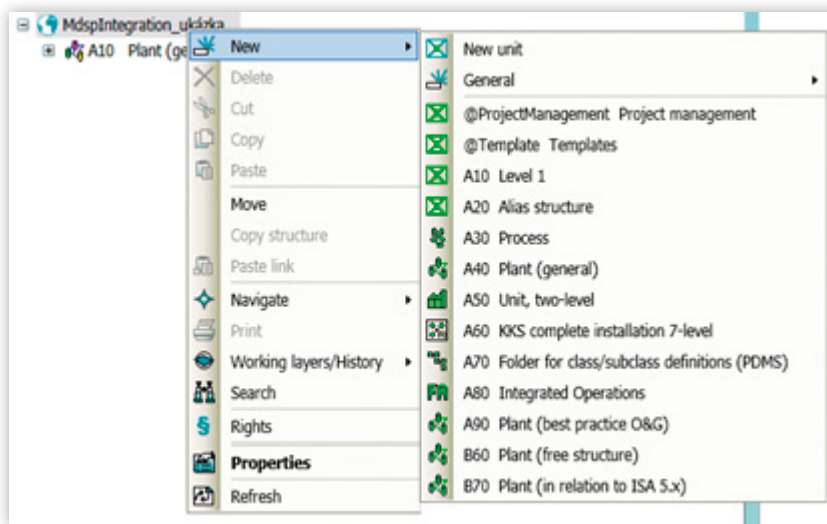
MdspIntegration_ukkzka
A10 Plant (ge

New
Delete
Cut
Copy
Paste
Move
Copy structure
Paste link
Navigate
Print
Working layers/History
Search
Rights
Properties
Refresh

New unit
General
@ProjectManagement Project management
@Template Templates
A10 Level 1
A20 Alias structure
A30 Process
A40 Plant (general)
A50 Unit, two-level
A60 KKS complete installation 7-level
A70 Folder for class/subclass definitions (PDMS)
FR A80 Integrated Operations
A90 Plant (best practice O&G)
B60 Plant (free structure)
B70 Plant (in relation to ISA 5.x)